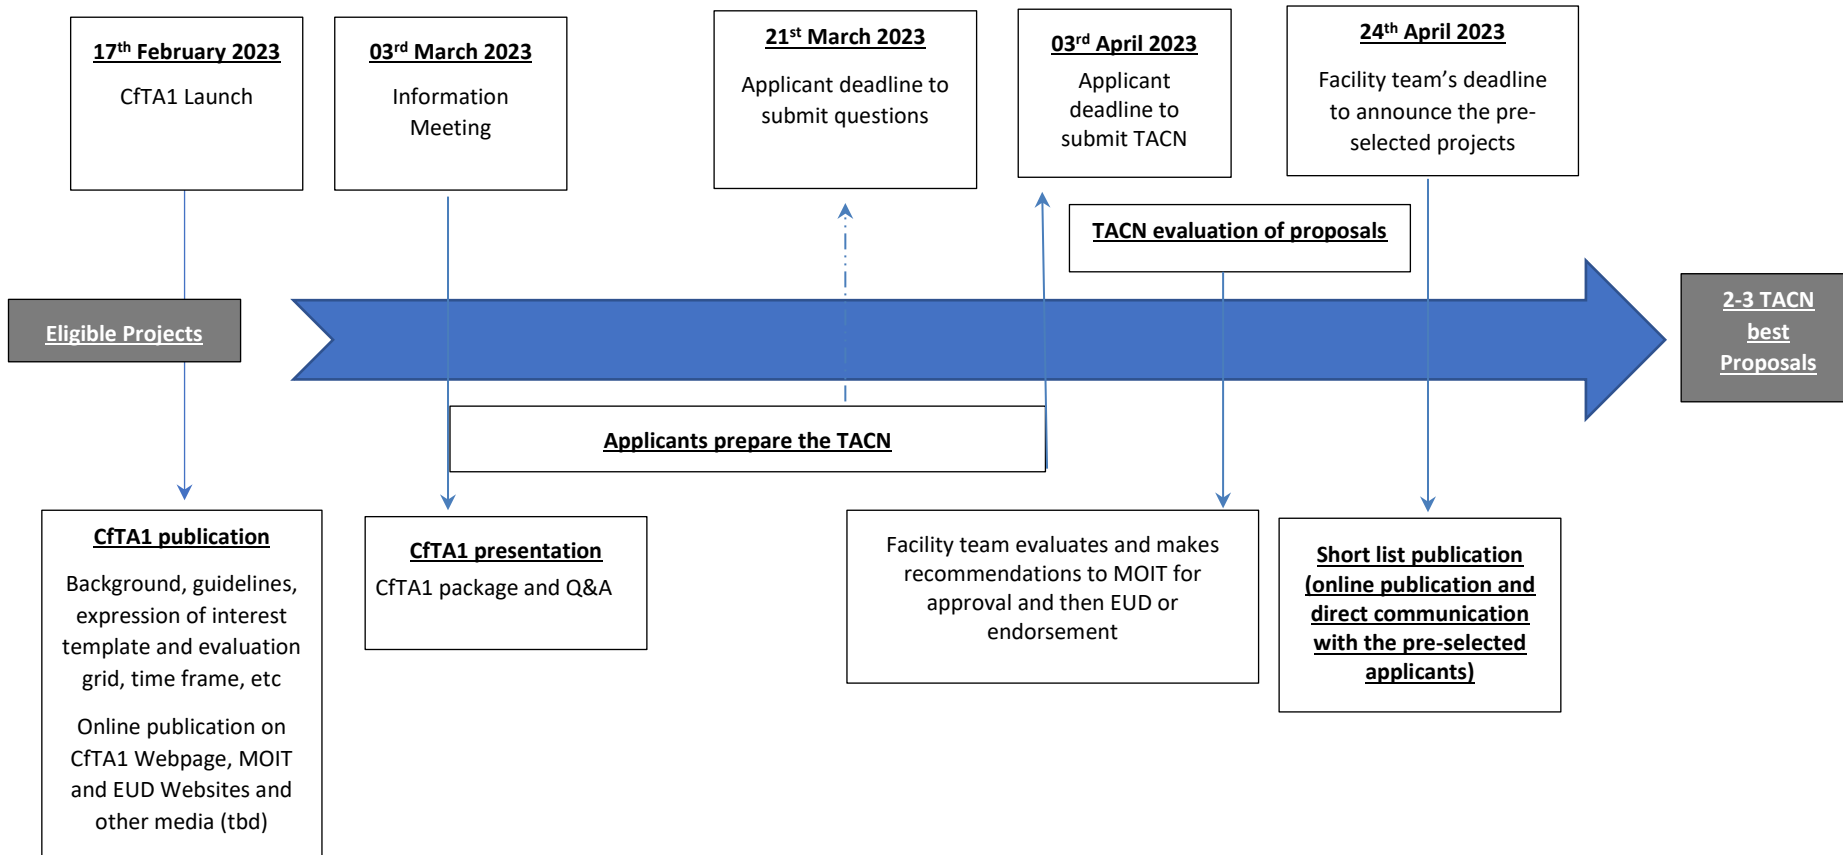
17$^{th}$ February 2023

CfTA1 Launch

03$^{rd}$ March 2023

Information Meeting

21$^{st}$ March 2023

Applicant deadline to submit questions

03$^{rd}$ April 2023

Applicant deadline to submit TACN

24$^{th}$ April 2023

Facility team's deadline to announce the pre-selected projects

TACN evaluation of proposals

Eligible Projects

2-3 TACN best Proposals

Applicants prepare the TACN

CfTA1 publication

Background, guidelines, expression of interest template and evaluation grid, time frame, etc

Online publication on CfTA1 Webpage, MOIT and EUD Websites and other media (tbd)

CfTA1 presentation

CfTA1 package and Q&A

Facility team evaluates and makes recommendations to MOIT for approval and then EUD or endorsement

Short list publication (online publication and direct communication with the pre-selected applicants)